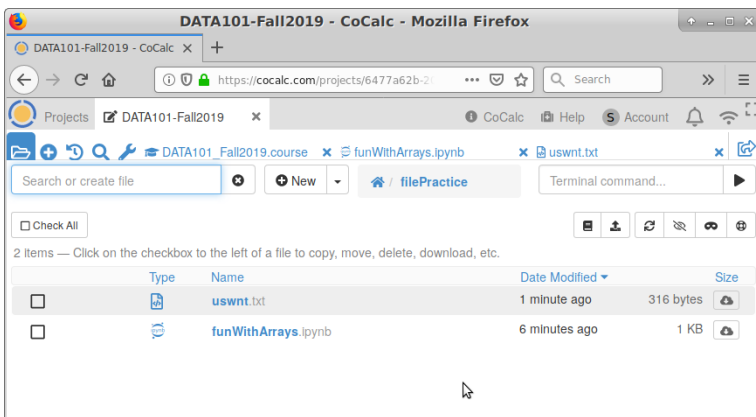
DATA101-Fall2019 - CoCalc - Mozilla Firefox

DATA101-Fall2019 - CoCalc ×

https://cocalc.com/projects/6477a62b-2

Search

Projects

DATA101-Fall2019 ×

CoCalc

Help

Account

DATA101_Fall2019.course ×

funWithArrays.ipynb ×

uswnt.txt ×

Search or create file

New

filePractice

Terminal command...

Check All

2 items — Click on the checkbox to the left of a file to copy, move, delete, download, etc.

| Type | Name | Date Modified | Size |
|---|---|---|---|
| | uswnt.txt | 1 minute ago | 316 bytes |
| | funWithArrays.ipynb | 6 minutes ago | 1 KB |